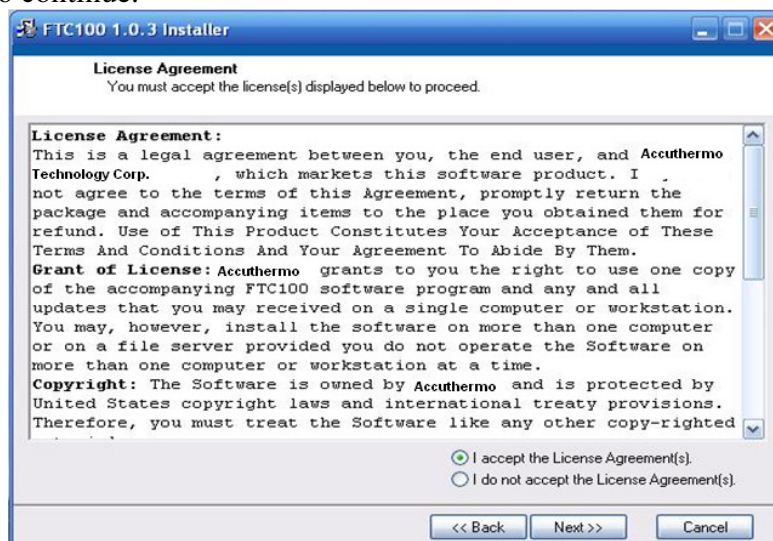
FTC100 1.0.3 Installer

License Agreement
You must accept the license(s) displayed below to proceed.

License Agreement:
This is a legal agreement between you, the end user, and Accuthermo Technology Corp. , which markets this software product. I not agree to the terms of this Agreement, promptly return the package and accompanying items to the place you obtained them for refund. Use of This Product Constitutes Your Acceptance of These Terms And Conditions And Your Agreement To Abide By Them.
Grant of License: Accuthermo grants to you the right to use one copy of the accompanying FTC100 software program and any and all updates that you may received on a single computer or workstation. You may, however, install the software on more than one computer or on a file server provided you do not operate the Software on more than one computer or workstation at a time.
Copyright: The Software is owned by Accuthermo and is protected by United States copyright laws and international treaty provisions. Therefore, you must treat the Software like any other copy-righted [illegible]

I accept the License Agreement(s).
I do not accept the License Agreement(s).

<< Back Next >> Cancel